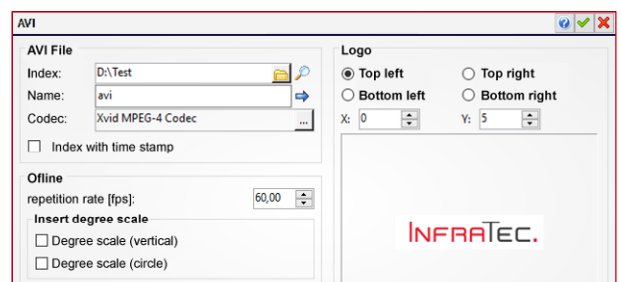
AVI

AVI File

Index: D:\Test

Name: avi

Codec: Xvid MPEG-4 Codec ...

Index with time stamp

Offline

repetition rate [fps]: 60,00

Insert degree scale

Degree scale (vertical)

Degree scale (circle)

Logo

Top left

Top right

Bottom left

Bottom right

X: 0

Y: 5

INFRATEC.